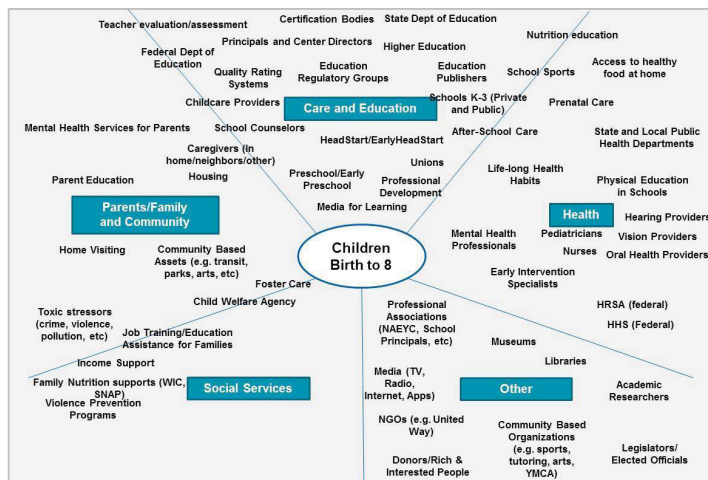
Teacher evaluation/assessment
Certification Bodies
State Dept of Education
Federal Dept of Education
Principals and Center Directors
Higher Education
Nutrition education
Quality Rating Systems
Education Regulatory Groups
Education Publishers
School Sports
Access to healthy food at home
Childcare Providers
Care and Education
Schools K-3 (Private and Public)
Prenatal Care
Mental Health Services for Parents
School Counselors
HeadStart/EarlyHeadStart
After-School Care
State and Local Public Health Departments
Caregivers (In home/neighbors/other)
Unions
Life-long Health Habits
Parent Education
Housing
Preschool/Early Preschool
Professional Development
Physical Education in Schools
Parents/Family and Community
Media for Learning
Health
Hearing Providers
Mental Health Professionals
Pediatricians
Vision Providers
Home Visiting
Community Based Assets (e.g. transit, parks, arts, etc)
Children Birth to 8
Nurses
Oral Health Providers
Early Intervention Specialists
Foster Care
Child Welfare Agency
HRSA (federal)
Toxic stressors (crime, violence, pollution, etc)
Professional Associations (NAEYC, School Principals, etc)
HHS (Federal)
Job Training/Education Assistance for Families
Museums
Income Support
Libraries
Family Nutrition supports (WIC, SNAP)
Social Services
Media (TV, Radio, Internet, Apps)
Other
Academic Researchers
Violence Prevention Programs
NGOs (e.g. United Way)
Community Based Organizations (e.g. sports, tutoring, arts, YMCA)
Legislators/ Elected Officials
Donors/Rich & Interested People